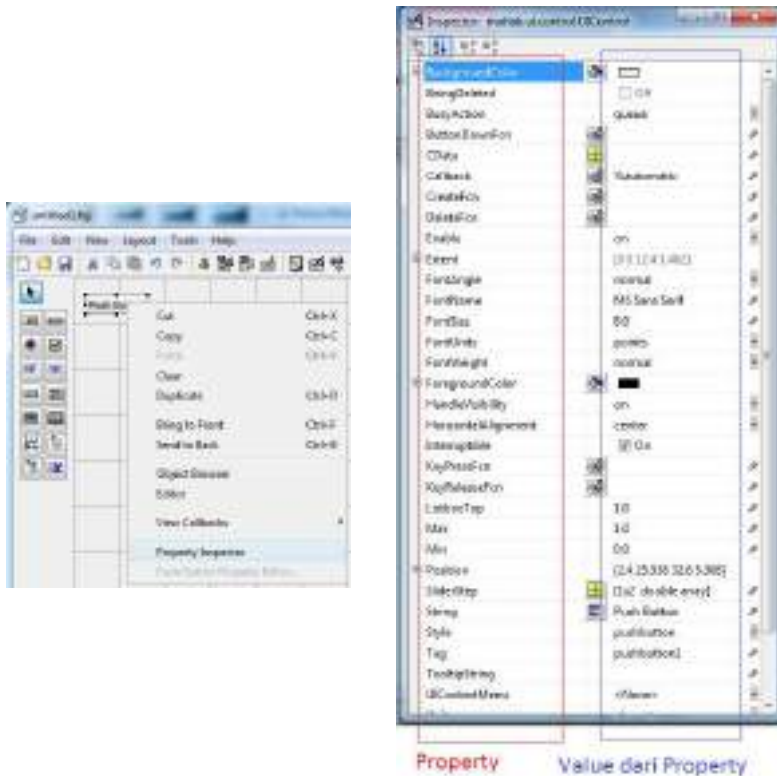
untitled1.fig

File Edit View Layout Tools Help

Push Bu

Cut Ctrl+X
Copy Ctrl+C
Paste Ctrl+V
Clear
Duplicate Ctrl+D
Bring to Front Ctrl+F
Send to Back Ctrl+B
Object Browser
Editor
View Callbacks
Property Inspector
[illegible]

Inspector: matlab.ui.control.UIControl

| | | |
|---|---|---|
| BackgroundColor | | |
| BeingDeleted | | On |
| BusyAction | | queue |
| ButtonDownFcn | | |
| CData | | |
| Callback | | %automatic |
| CreateFcn | | |
| DeleteFcn | | |
| Enable | | on |
| Extent | | [0 0 12.4 1.462] |
| FontAngle | | normal |
| FontName | | MS Sans Serif |
| FontSize | | 8.0 |
| FontUnits | | points |
| FontWeight | | normal |
| ForegroundColor | | |
| HandleVisibility | | on |
| HorizontalAlignment | | center |
| Interruptible | | On |
| KeyPressFcn | | |
| KeyReleaseFcn | | |
| ListboxTop | | 1.0 |
| Max | | 1.0 |
| Min | | 0.0 |
| Position | | [2.4 25.308 32.6 5.385] |
| SliderStep | | [1x2 double array] |
| String | | Push Button |
| Style | | pushbutton |
| Tag | | pushbutton1 |
| TooltipString | | |
| UIContextMenu | | <None> |

Property

Value dari Property